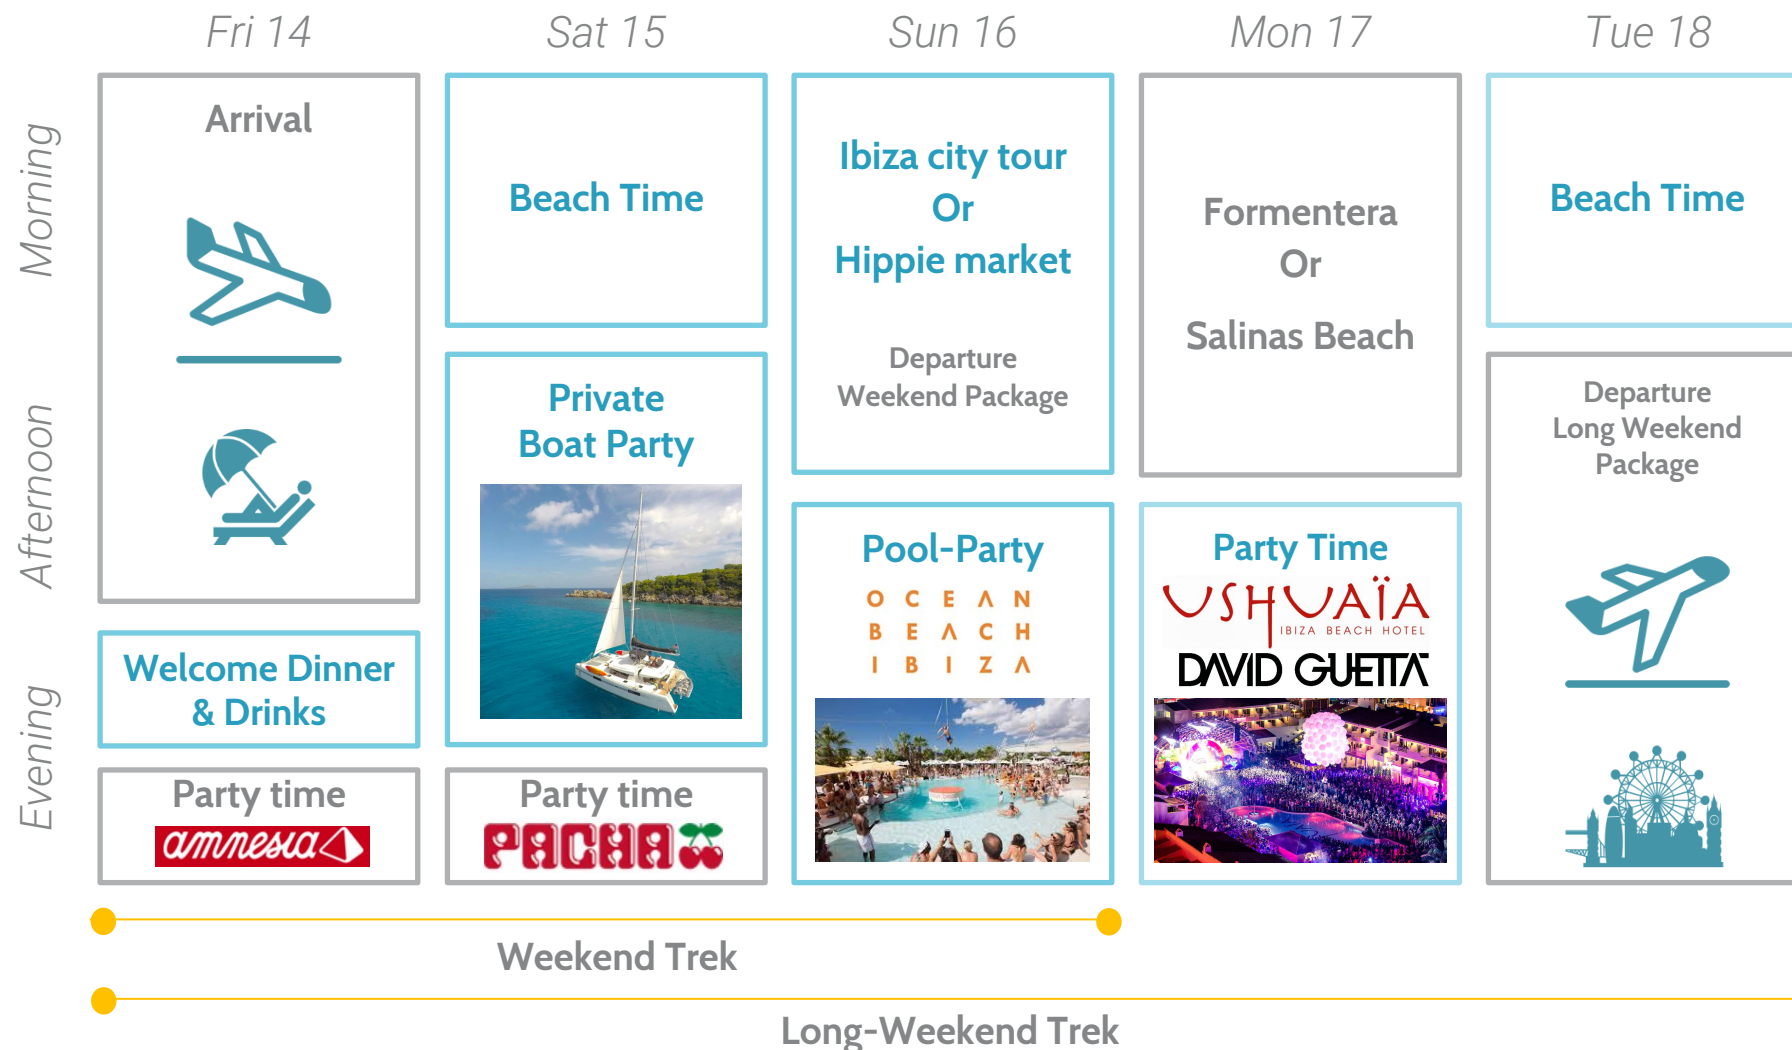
Fri 14 Sat 15 Sun 16 Mon 17 Tue 18

Morning

Afternoon

Evening

Arrival

Welcome Dinner & Drinks

Party time
amnesia

Beach Time

Private Boat Party

Party time
PACHA

Ibiza city tour
Or
Hippie market

Departure
Weekend Package

Pool-Party
OCEAN
BEACH
IBIZA

Formentera
Or
Salinas Beach

Party Time
USHUAÏA
IBIZA BEACH HOTEL
DAVID GUETTA

Beach Time

Departure
Long Weekend Package

Weekend Trek

Long-Weekend Trek